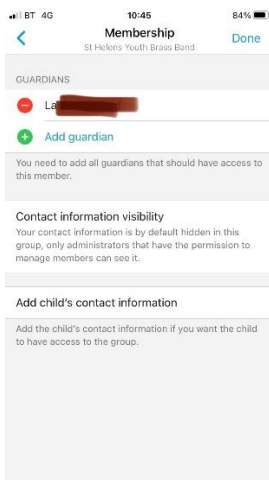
BT 4G 10:45 84%

Membership
St Helens Youth Brass Band
Done

GUARDIANS

La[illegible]

Add guardian

You need to add all guardians that should have access to this member.

Contact information visibility
Your contact information is by default hidden in this group, only administrators that have the permission to manage members can see it.

Add child's contact information

Add the child's contact information if you want the child to have access to the group.